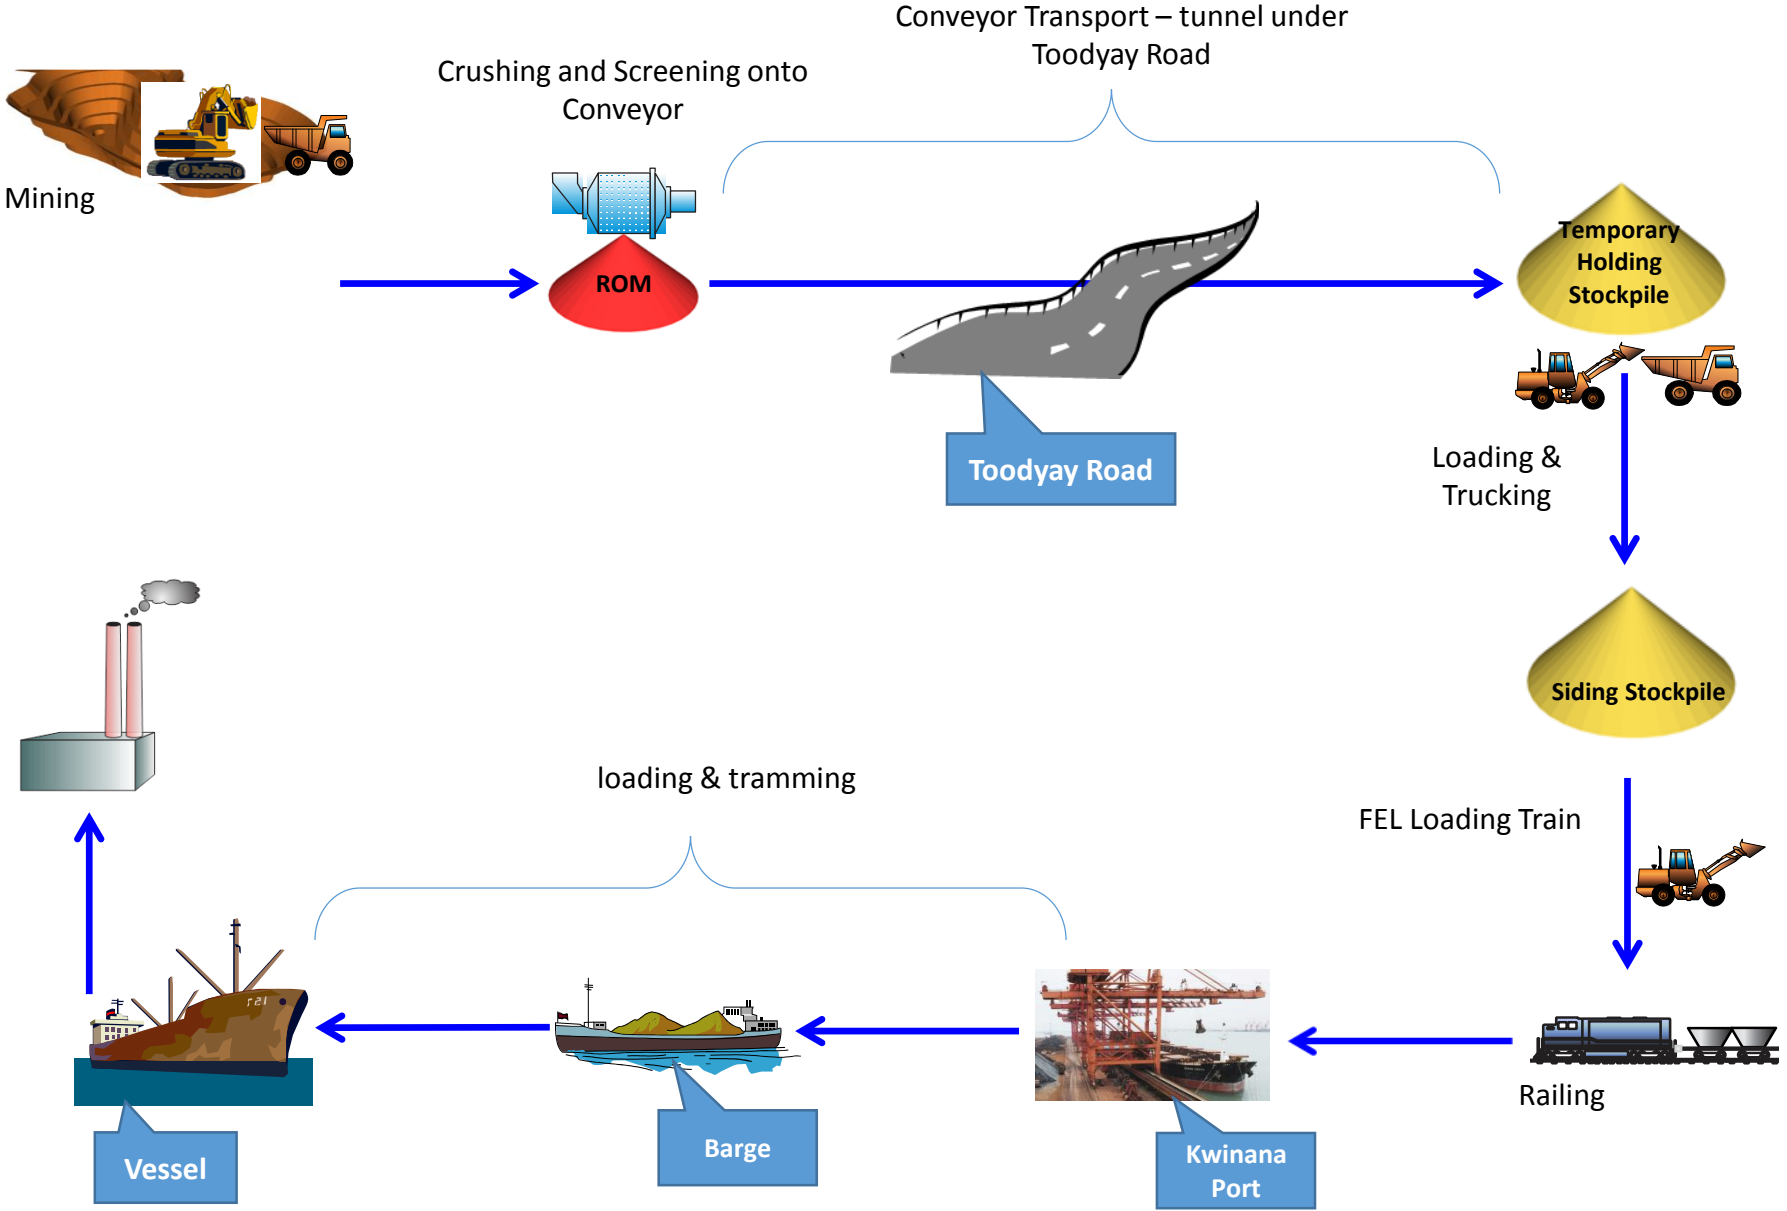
Mining

Crushing and Screening onto Conveyor

ROM

Conveyor Transport – tunnel under Toodyay Road

Toodyay Road

Temporary Holding Stockpile

Loading & Trucking

Siding Stockpile

FEL Loading Train

Railing

Kwinana Port

loading & tramming

Barge

Vessel